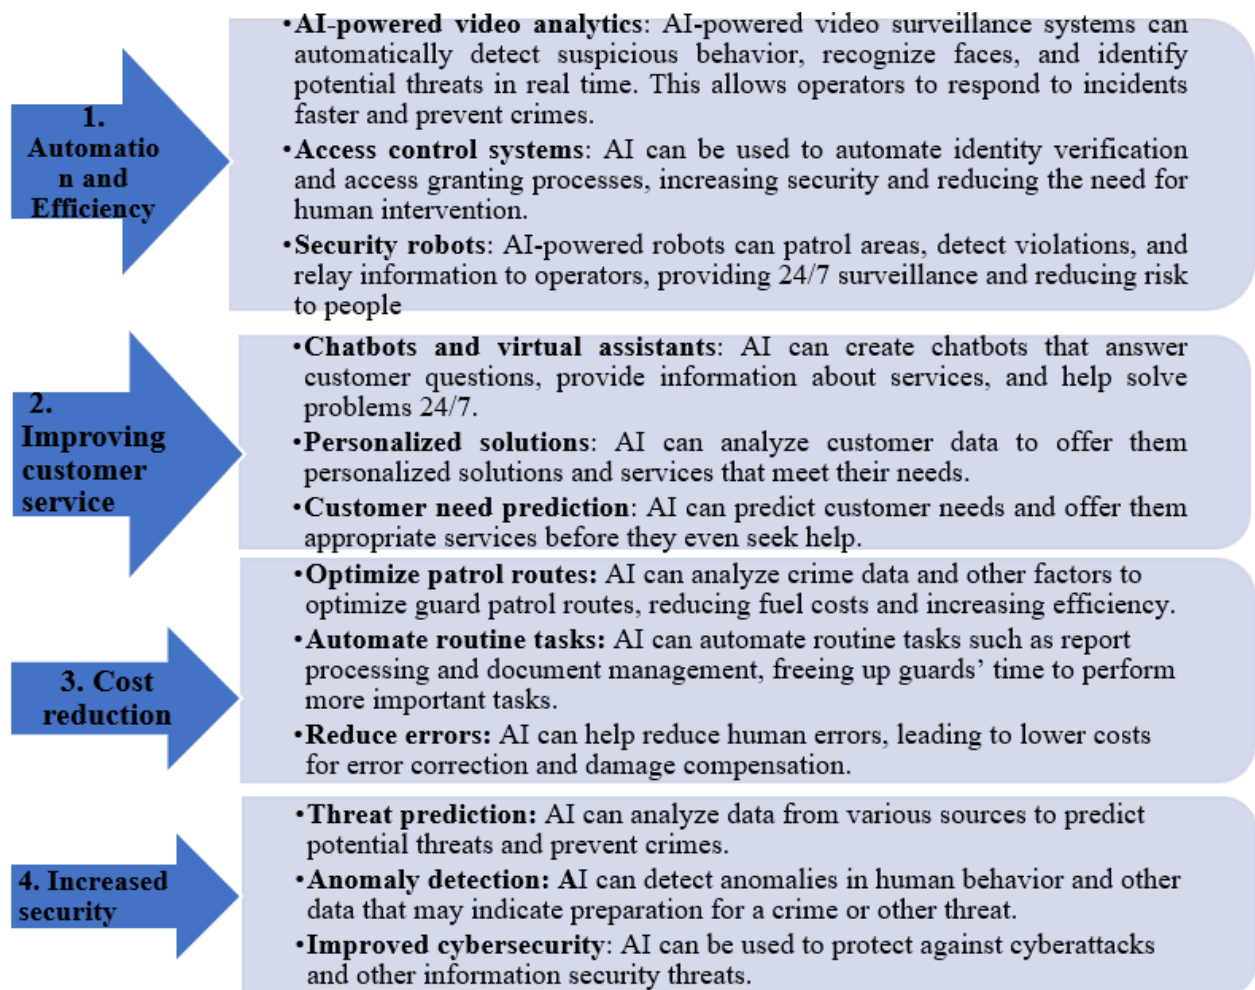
1. Automatio n and Efficiency

•AI-powered video analytics: AI-powered video surveillance systems can automatically detect suspicious behavior, recognize faces, and identify potential threats in real time. This allows operators to respond to incidents faster and prevent crimes.

•Access control systems: AI can be used to automate identity verification and access granting processes, increasing security and reducing the need for human intervention.

•Security robots: AI-powered robots can patrol areas, detect violations, and relay information to operators, providing 24/7 surveillance and reducing risk to people

2. Improving customer service

•Chatbots and virtual assistants: AI can create chatbots that answer customer questions, provide information about services, and help solve problems 24/7.

•Personalized solutions: AI can analyze customer data to offer them personalized solutions and services that meet their needs.

•Customer need prediction: AI can predict customer needs and offer them appropriate services before they even seek help.

3. Cost reduction

•Optimize patrol routes: AI can analyze crime data and other factors to optimize guard patrol routes, reducing fuel costs and increasing efficiency.

•Automate routine tasks: AI can automate routine tasks such as report processing and document management, freeing up guards' time to perform more important tasks.

•Reduce errors: AI can help reduce human errors, leading to lower costs for error correction and damage compensation.

4. Increased security

•Threat prediction: AI can analyze data from various sources to predict potential threats and prevent crimes.

•Anomaly detection: AI can detect anomalies in human behavior and other data that may indicate preparation for a crime or other threat.

•Improved cybersecurity: AI can be used to protect against cyberattacks and other information security threats.